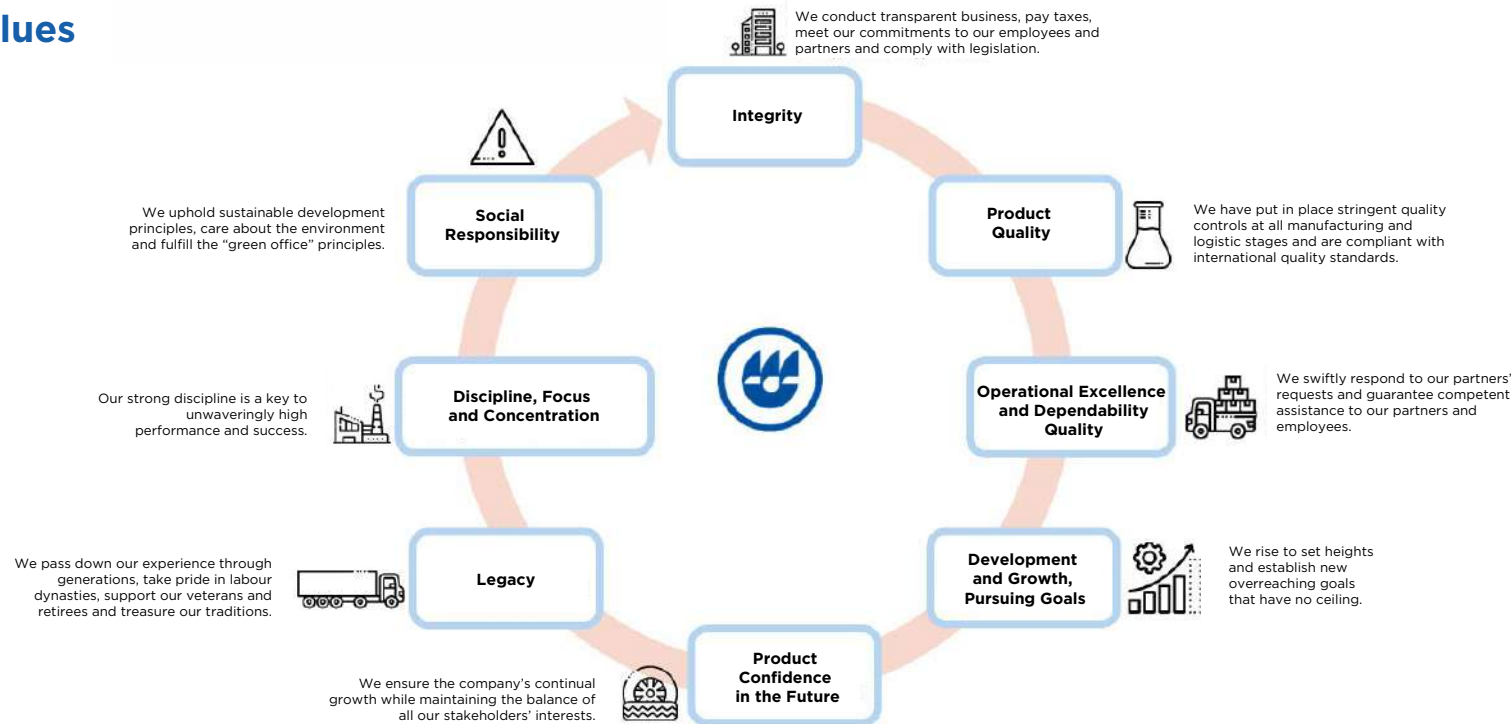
lues

We conduct transparent business, pay taxes, meet our commitments to our employees and partners and comply with legislation.

Integrity

We uphold sustainable development principles, care about the environment and fulfill the “green office” principles.

Social Responsibility

Product Quality

We have put in place stringent quality controls at all manufacturing and logistic stages and are compliant with international quality standards.

Our strong discipline is a key to unwaveringly high performance and success.

Discipline, Focus and Concentration

Operational Excellence and Dependability Quality

We swiftly respond to our partners' requests and guarantee competent assistance to our partners and employees.

We pass down our experience through generations, take pride in labour dynasties, support our veterans and retirees and treasure our traditions.

Legacy

Development and Growth, Pursuing Goals

We rise to set heights and establish new overreaching goals that have no ceiling.

We ensure the company's continual growth while maintaining the balance of all our stakeholders' interests.

Product Confidence in the Future